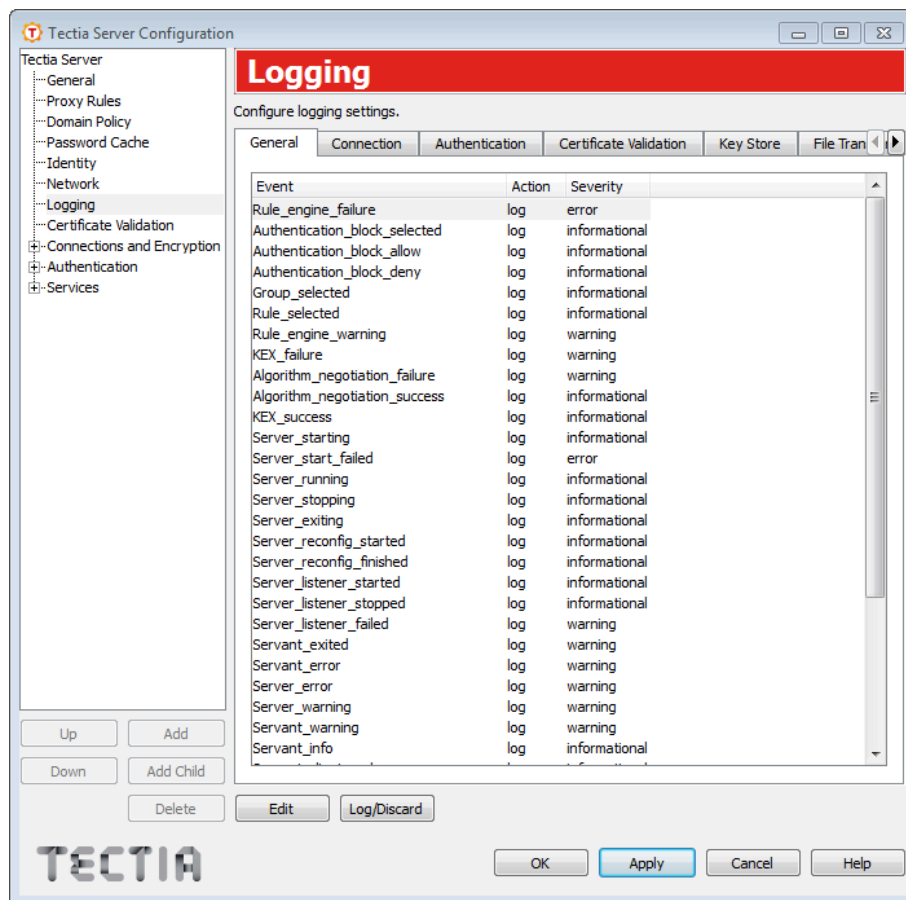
Tectia Server Configuration

Tectia Server
General
Proxy Rules
Domain Policy
Password Cache
Identity
Network
Logging
Certificate Validation
Connections and Encryption
Authentication
Services

Logging

Configure logging settings.

General | Connection | Authentication | Certificate Validation | Key Store | File Tran

| Event | Action | Severity |
|---|---|---|
| Rule_engine_failure | log | error |
| Authentication_block_selected | log | informational |
| Authentication_block_allow | log | informational |
| Authentication_block_deny | log | informational |
| Group_selected | log | informational |
| Rule_selected | log | informational |
| Rule_engine_warning | log | warning |
| KEX_failure | log | warning |
| Algorithm_negotiation_failure | log | warning |
| Algorithm_negotiation_success | log | informational |
| KEX_success | log | informational |
| Server_starting | log | informational |
| Server_start_failed | log | error |
| Server_running | log | informational |
| Server_stopping | log | informational |
| Server_exiting | log | informational |
| Server_reconfig_started | log | informational |
| Server_reconfig_finished | log | informational |
| Server_listener_started | log | informational |
| Server_listener_stopped | log | informational |
| Server_listener_failed | log | warning |
| Servant_exited | log | warning |
| Servant_error | log | warning |
| Server_error | log | warning |
| Server_warning | log | warning |
| Servant_warning | log | warning |
| Servant_info | log | informational |

Up Add
Down Add Child
Delete

Edit Log/Discard

TECTIA

OK Apply Cancel Help